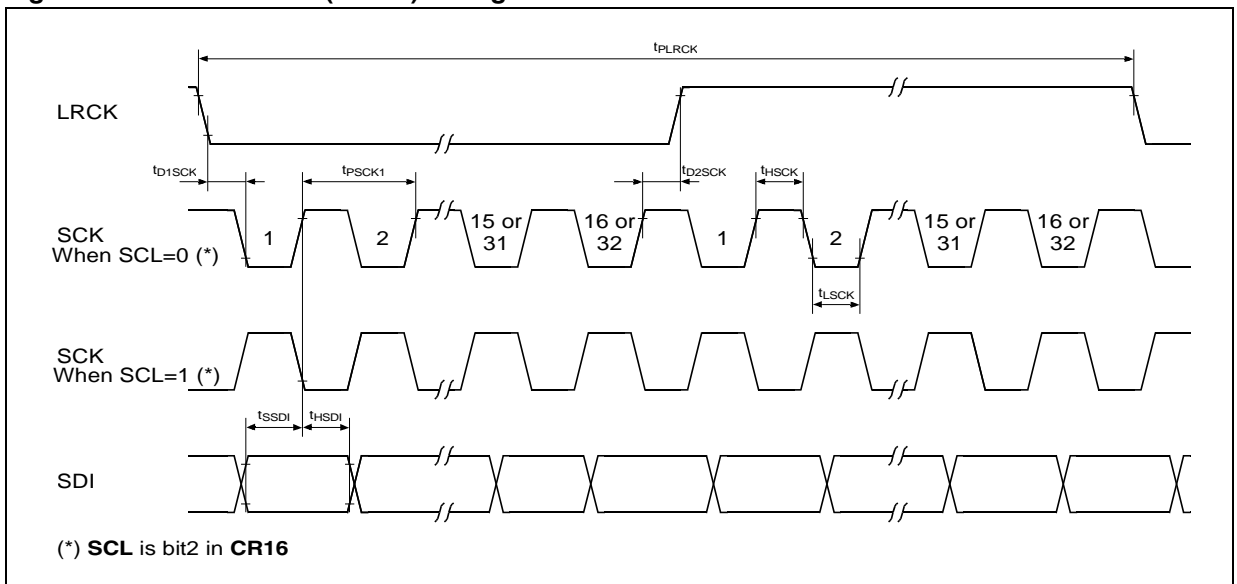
$t_{PLRCK}$

LRCK

$t_{D1SCK}$

$t_{PSCK1}$

$t_{D2SCK}$

$t_{HSCK}$

SCK When SCL=0 (*)

1

2

15 or 31

16 or 32

1

2

15 or 31

16 or 32

$t_{LSCK}$

SCK When SCL=1 (*)

$t_{SSDI}$

$t_{HSDI}$

SDI

(*) **SCL** is bit2 in **CR16**